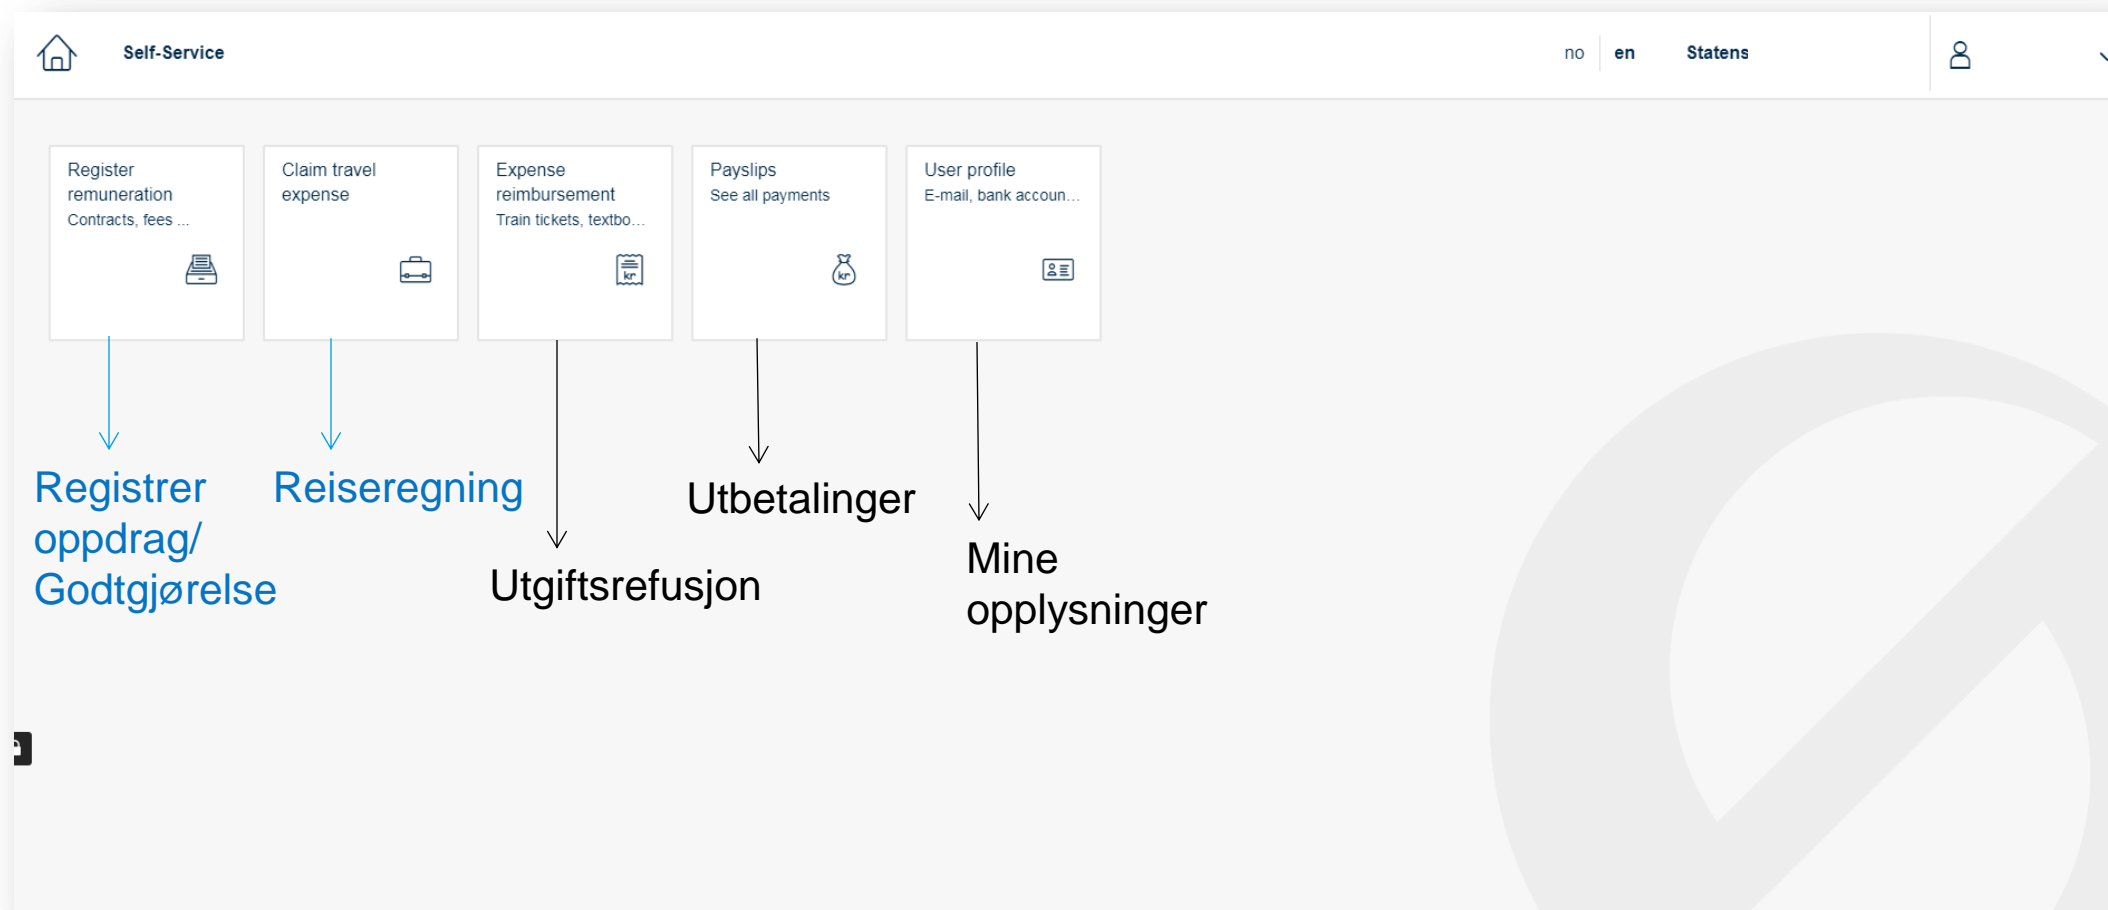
Self-Service

no en Statens

Register remuneration
Contracts, fees ...

Claim travel expense

Expense reimbursement
Train tickets, textbo...

Payslips
See all payments

User profile
E-mail, bank accoun...

Registrer oppdrag/ Godtgjørelse

Reiseregning

Utgiftsrefusjon

Utbetalinger

Mine opplysninger